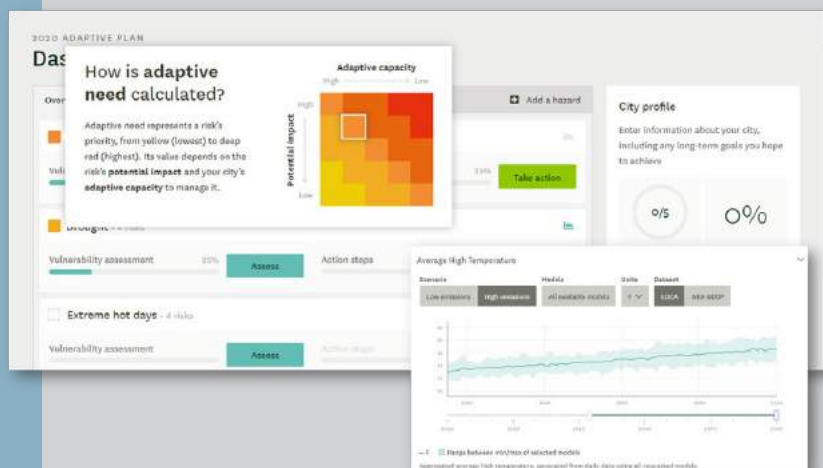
2020 ADAPTIVE PLAN

Das

How is **adaptive need** calculated?

Adaptive need represents a risk's priority, from yellow (lowest) to deep red (highest). Its value depends on the risk's **potential impact** and your city's **adaptive capacity** to manage it.

Adaptive capacity

High

Low

Potential impact

High

Low

Ove

Add a hazard

0%

Vul

15%

Take action

Drought

Vulnerability assessment

20%

Assess

Action steps

Extreme hot days · 4 risks

Vulnerability assessment

Assess

Action steps

City profile

Enter information about your city, including any long-term goals you hope to achieve

0/5

0%

Average High Temperature

Scenario

Low emissions

High emissions

Models

All available models

Units

°F

Dataset

LOCA

MEX-GEOP

Range between min/max of selected models

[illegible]